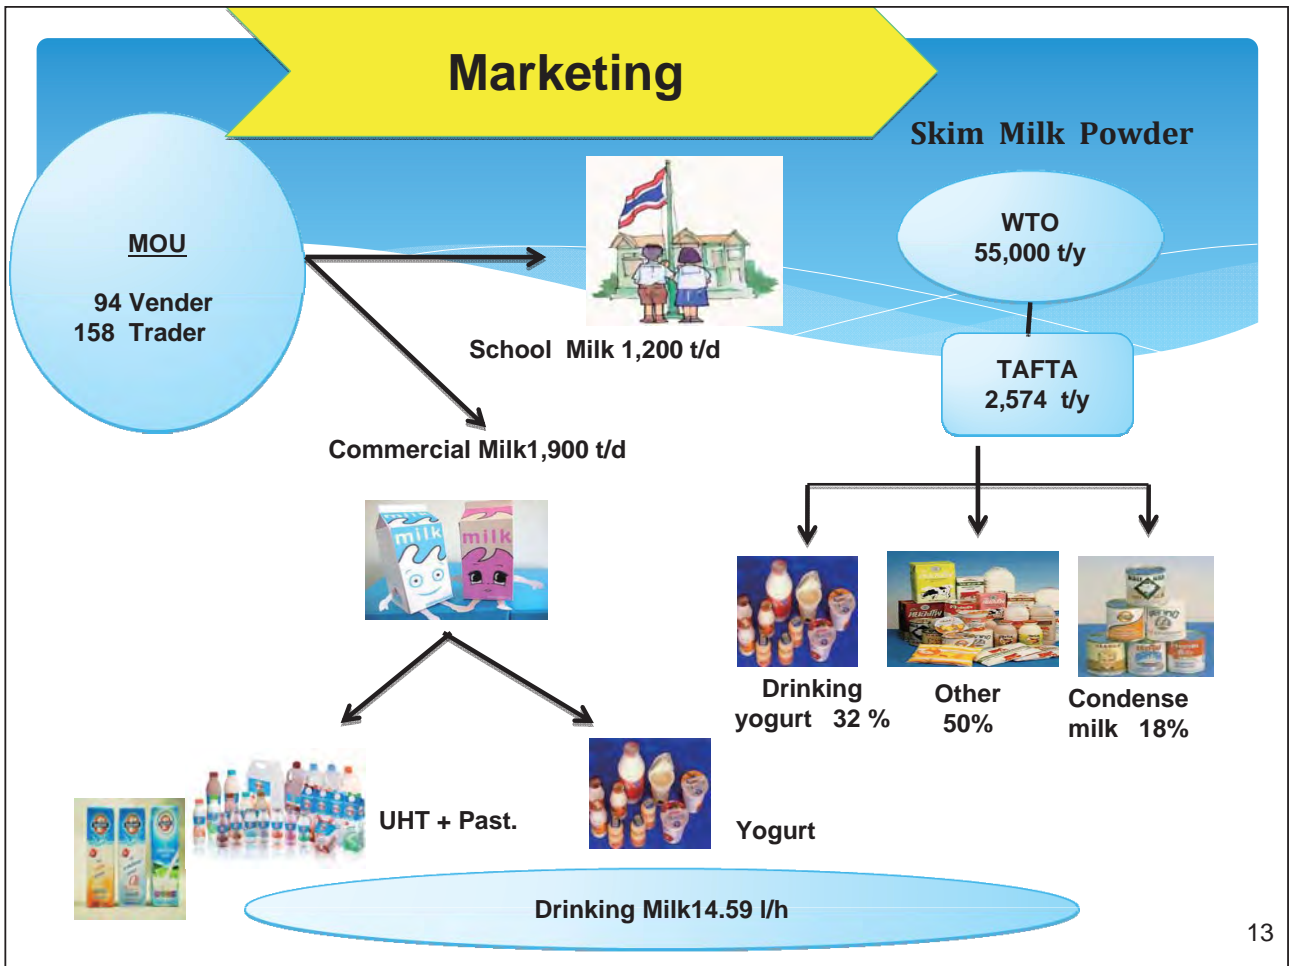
Marketing

Skim Milk Powder

MOU

94 Vender
158 Trader

School Milk 1,200 t/d

WTO
55,000 t/y

TAFTA
2,574 t/y

Commercial Milk1,900 t/d

milk milk

Drinking yogurt 32 %

Other 50%

Condense milk 18%

UHT + Past.

Yogurt

Drinking Milk14.59 l/h

13